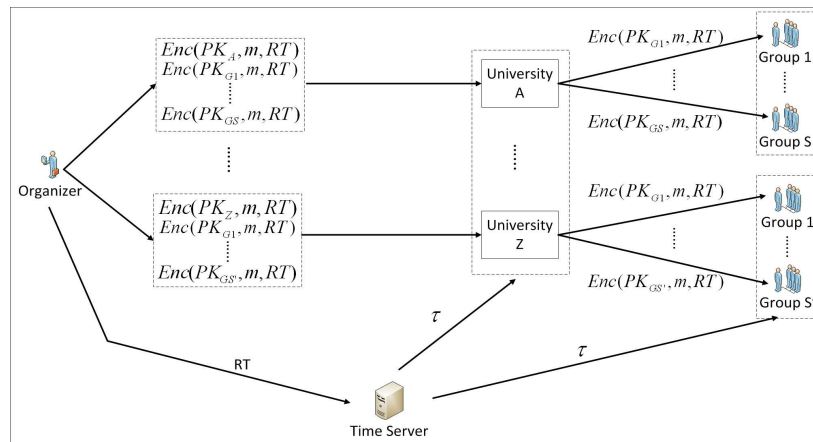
Organizer

$Enc(PK_A, m, RT)$
$Enc(PK_{G1}, m, RT)$
⋮
$Enc(PK_{GS}, m, RT)$

⋮

$Enc(PK_Z, m, RT)$
$Enc(PK_{G1}, m, RT)$
⋮
$Enc(PK_{GS'}, m, RT)$

University A

⋮

University Z

$Enc(PK_{G1}, m, RT)$
⋮
$Enc(PK_{GS}, m, RT)$

$Enc(PK_{G1}, m, RT)$
⋮
$Enc(PK_{GS'}, m, RT)$

Group 1
⋮
Group S

Group 1
⋮
Group S

RT

$\tau$

$\tau$

Time Server